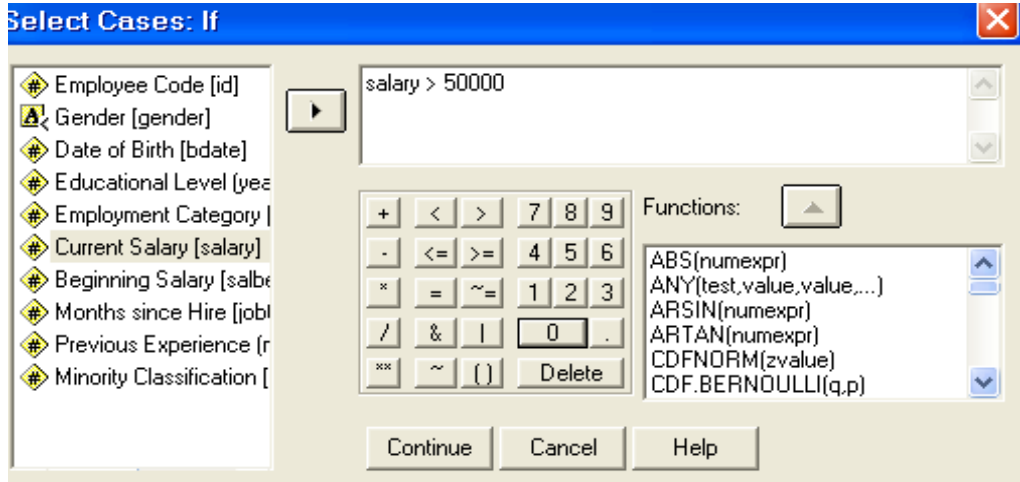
Select Cases: If

Employee Code [id]
Gender [gender]
Date of Birth [bdate]
Educational Level (yea
Employment Category [
Current Salary [salary]
Beginning Salary [salbe
Months since Hire [jobt
Previous Experience (r
Minority Classification [

salary > 50000

| + | < | > | 7 | 8 | 9 |
|---|---|---|---|---|---|
| - | <= | >= | 4 | 5 | 6 |
| * | = | ~= | 1 | 2 | 3 |
| / | & | \| | 0 | | . |
| ** | ~ | ( ) | Delete | | |

Functions:

ABS(numexpr)
ANY(test,value,value,...)
ARSIN(numexpr)
ARTAN(numexpr)
CDFNORM(zvalue)
CDF.BERNOULLI(q,p)

Continue Cancel Help